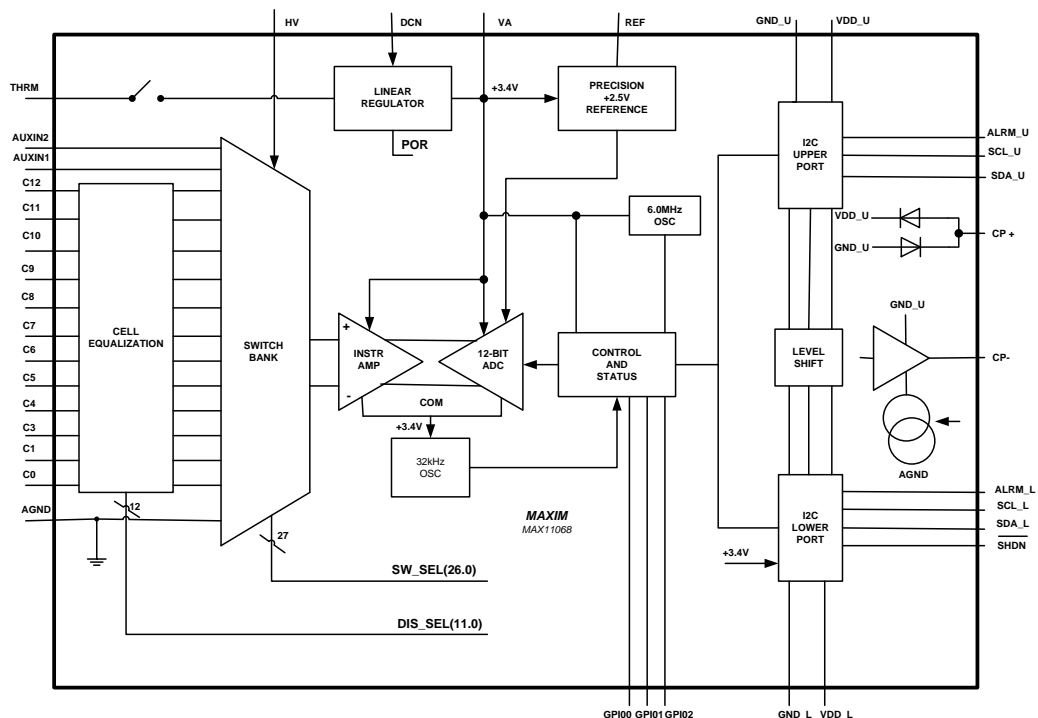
HV
DCN
VA
REF
GND_U
VDD_U
THRM
LINEAR REGULATOR
+3.4V
PRECISION +2.5V REFERENCE
POR
AUXIN2
AUXIN1
C12
C11
C10
C9
C8
C7
C6
C5
C4
C3
C1
C0
AGND
12
CELL EQUALIZATION
SWITCH BANK
27
I2C UPPER PORT
ALRM_U
SCL_U
SDA_U
VDD_U
GND_U
CP +
6.0MHz OSC
+
-
INSTR AMP
12-BIT ADC
COM
CONTROL AND STATUS
LEVEL SHIFT
GND_U
CP-
AGND
+3.4V
32kHz OSC
MAXIM
MAX11068
I2C LOWER PORT
ALRM_L
SCL_L
SDA_L
SHDN
+3.4V
SW_SEL(26.0)
DIS_SEL(11.0)
GPI00 GPI01 GPI02
GND_L VDD_L